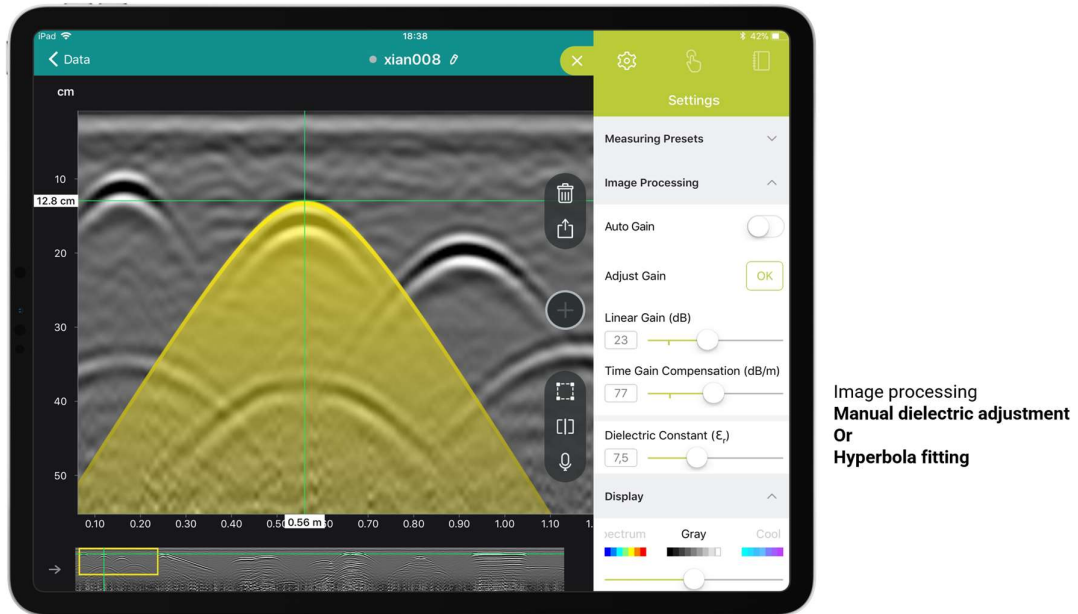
iPad 18:38 42%

Data

xian008

cm

10

12.8 cm

20

30

40

50

0.10 0.20 0.30 0.40 0.50 0.56 m 0.60 0.70 0.80 0.90 1.00 1.10

Settings

Measuring Presets

Image Processing

Auto Gain

Adjust Gain

OK

Linear Gain (dB)

23

Time Gain Compensation (dB/m)

77

Dielectric Constant ($\varepsilon_r$)

7,5

Display

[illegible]ectrum Gray Cool

Image processing
**Manual dielectric adjustment**
**Or**
**Hyperbola fitting**